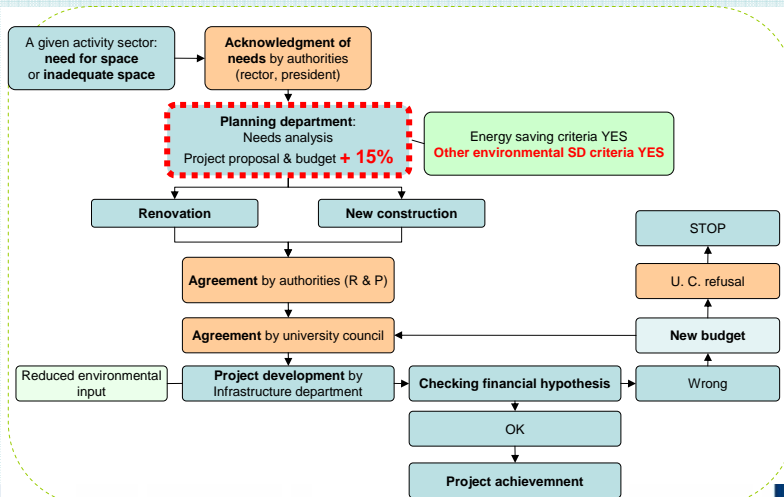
A given activity sector: **need for space** or **inadequate space**

**Acknowledgment of needs** by authorities (rector, president)

**Planning department**: Needs analysis Project proposal & budget **+ 15%**

Energy saving criteria YES
**Other environmental SD criteria YES**

**Renovation**

**New construction**

**Agreement** by authorities (R & P)

**Agreement** by university council

Reduced environmental input

**Project development** by Infrastructure department

**Checking financial hypothesis**

Wrong

**New budget**

U. C. refusal

STOP

OK

**Project achievemnent**